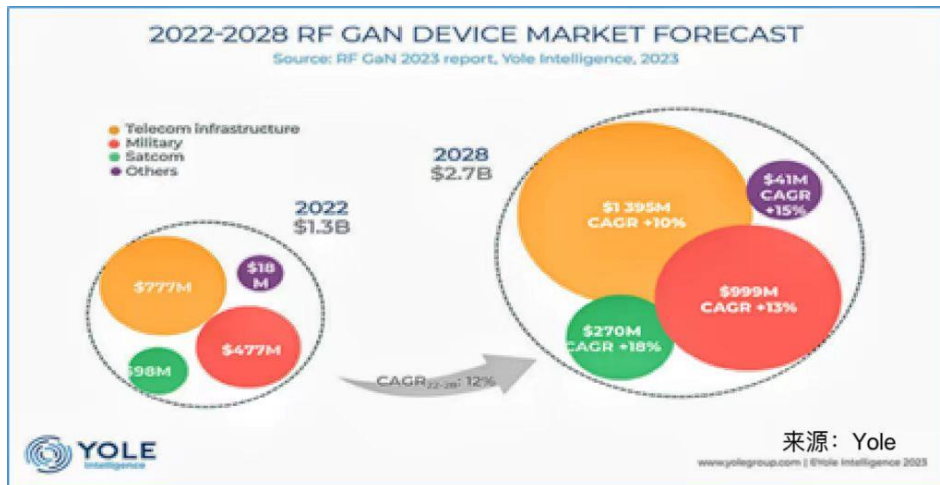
2022-2028 RF GAN DEVICE MARKET FORECAST
Source: RF GaN 2023 report, Yole Intelligence, 2023

Telecom infrastructure
Military
Satcom
Others

2022
$1.3B

$777M
$18 M
$477M
$98M

CAGR$_{22-28}$: 12%

2028
$2.7B

$1 395M
CAGR +10%

$41M
CAGR
+15%

$999M
CAGR +13%

$270M
CAGR +18%

YOLE
Intelligence

来源：Yole

www.yolegroup.com | ©Yole Intelligence 2023